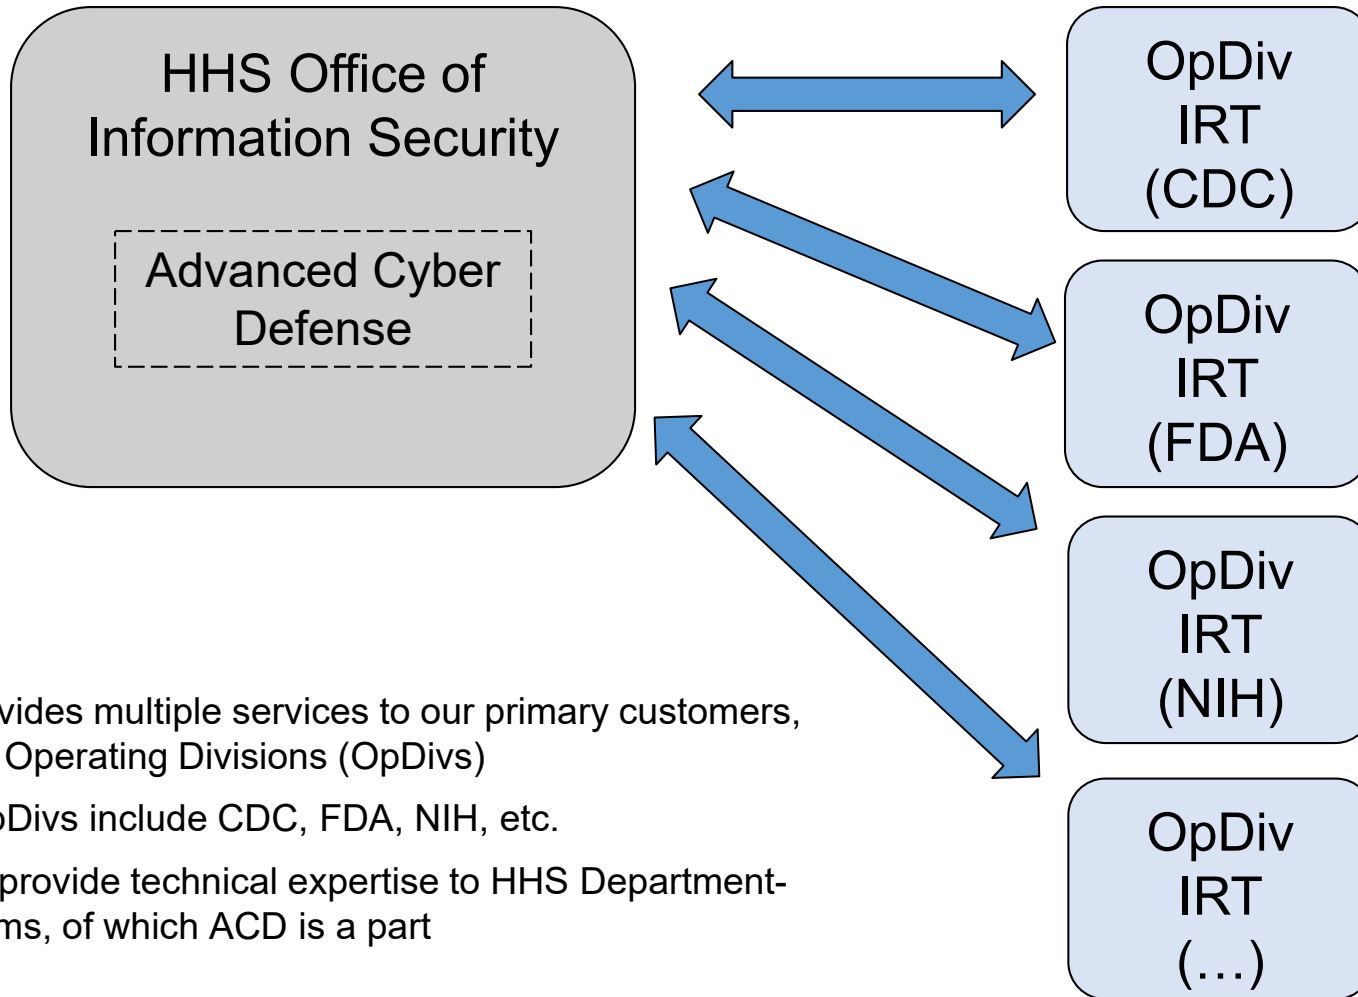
HHS Office of Information Security

Advanced Cyber Defense

OpDiv IRT (CDC)

OpDiv IRT (FDA)

OpDiv IRT (NIH)

OpDiv IRT (…)

vides multiple services to our primary customers, Operating Divisions (OpDivs)

Divs include CDC, FDA, NIH, etc.

provide technical expertise to HHS Departmentms, of which ACD is a part